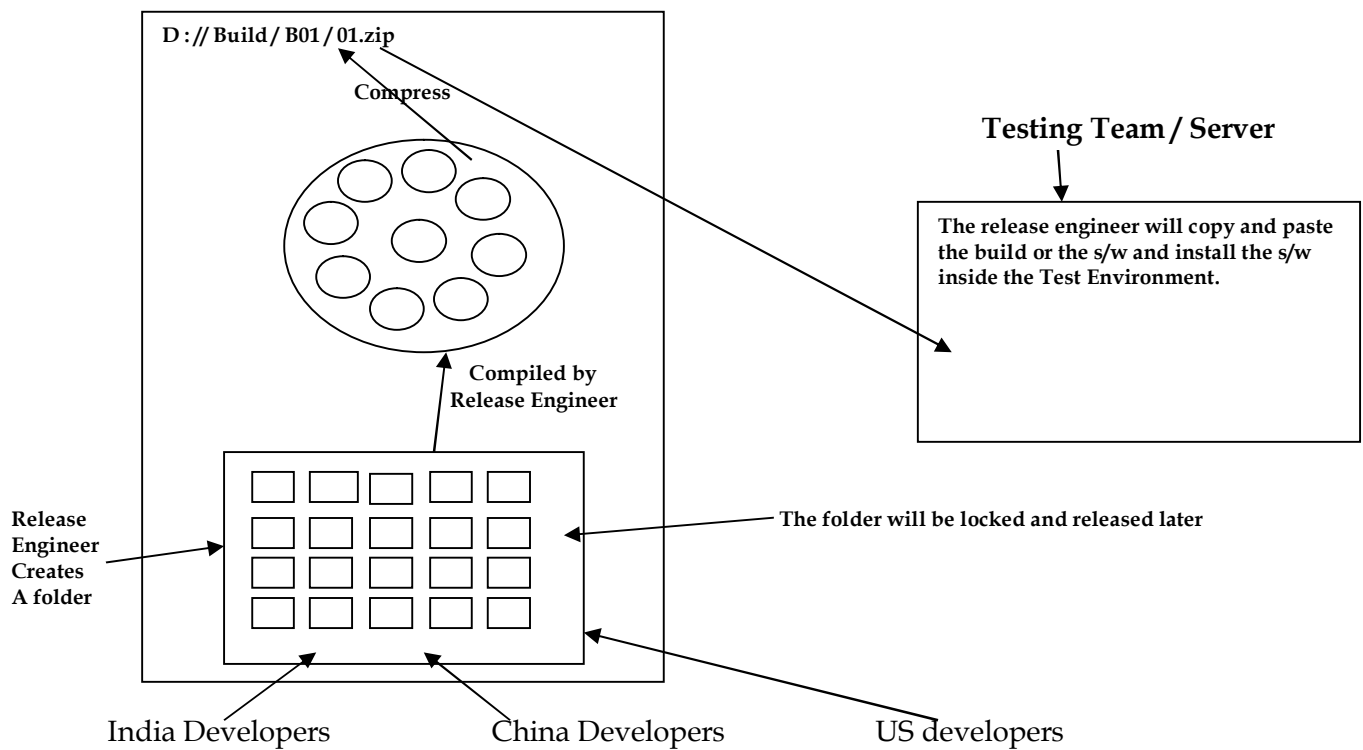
D : // Build / B01 / 01.zip

Compress

Testing Team / Server

The release engineer will copy and paste the build or the s/w and install the s/w inside the Test Environment.

Compiled by Release Engineer

Release Engineer Creates A folder

The folder will be locked and released later

India Developers

China Developers

US developers